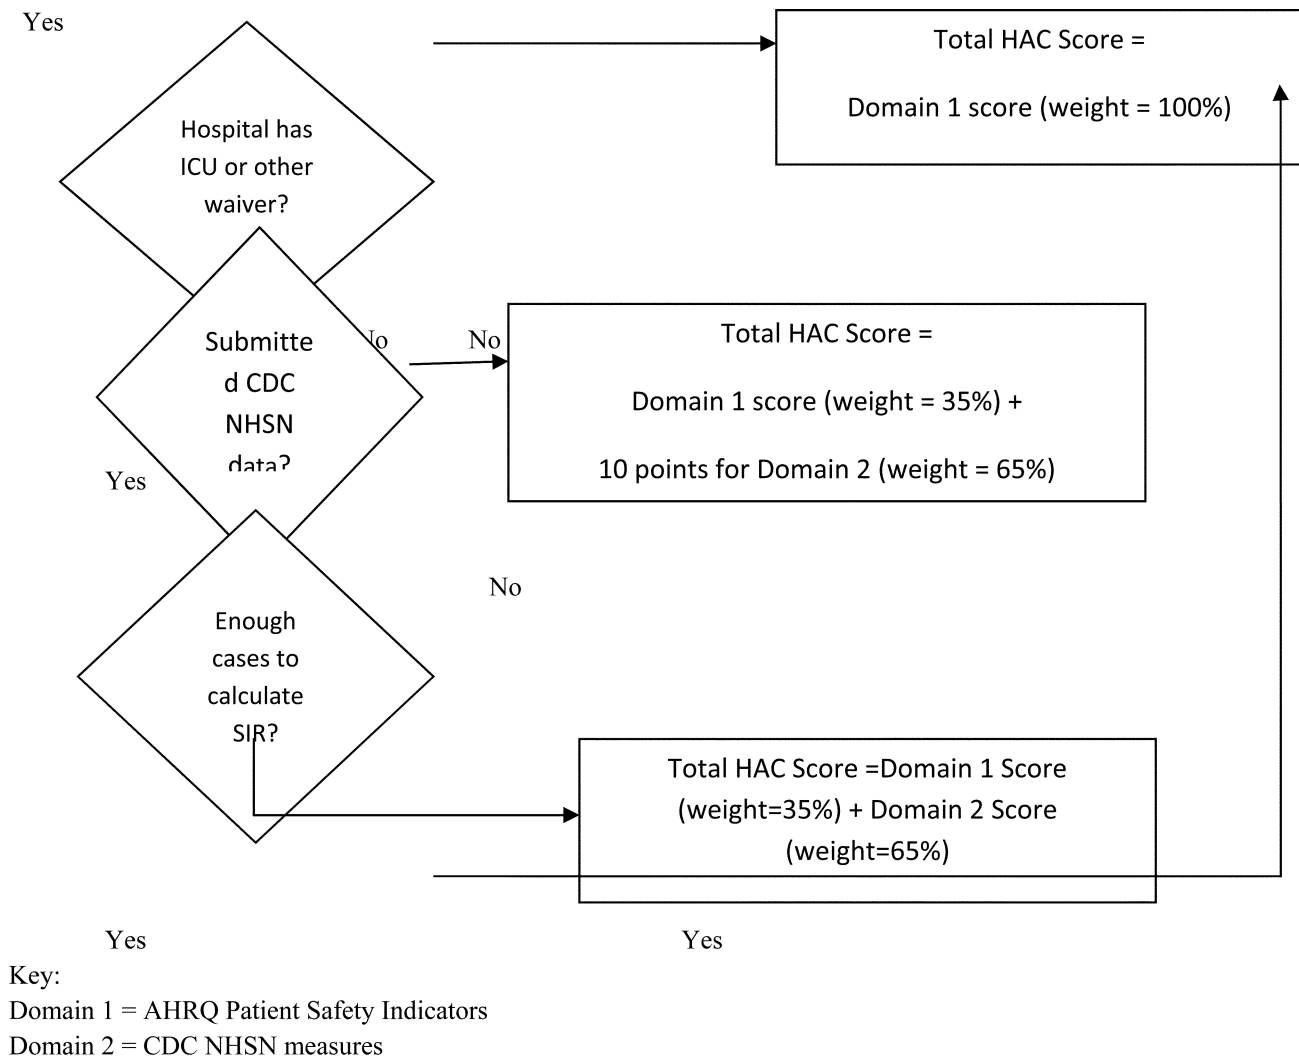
Yes

Hospital has ICU or other waiver?

Total HAC Score =

Domain 1 score (weight = 100%)

Submitted CDC NHSN data?

No

No

Total HAC Score =

Domain 1 score (weight = 35%) +

10 points for Domain 2 (weight = 65%)

Yes

No

Enough cases to calculate SIR?

Total HAC Score =Domain 1 Score (weight=35%) + Domain 2 Score (weight=65%)

Yes

Yes

Key:

Domain 1 = AHRQ Patient Safety Indicators

Domain 2 = CDC NHSN measures